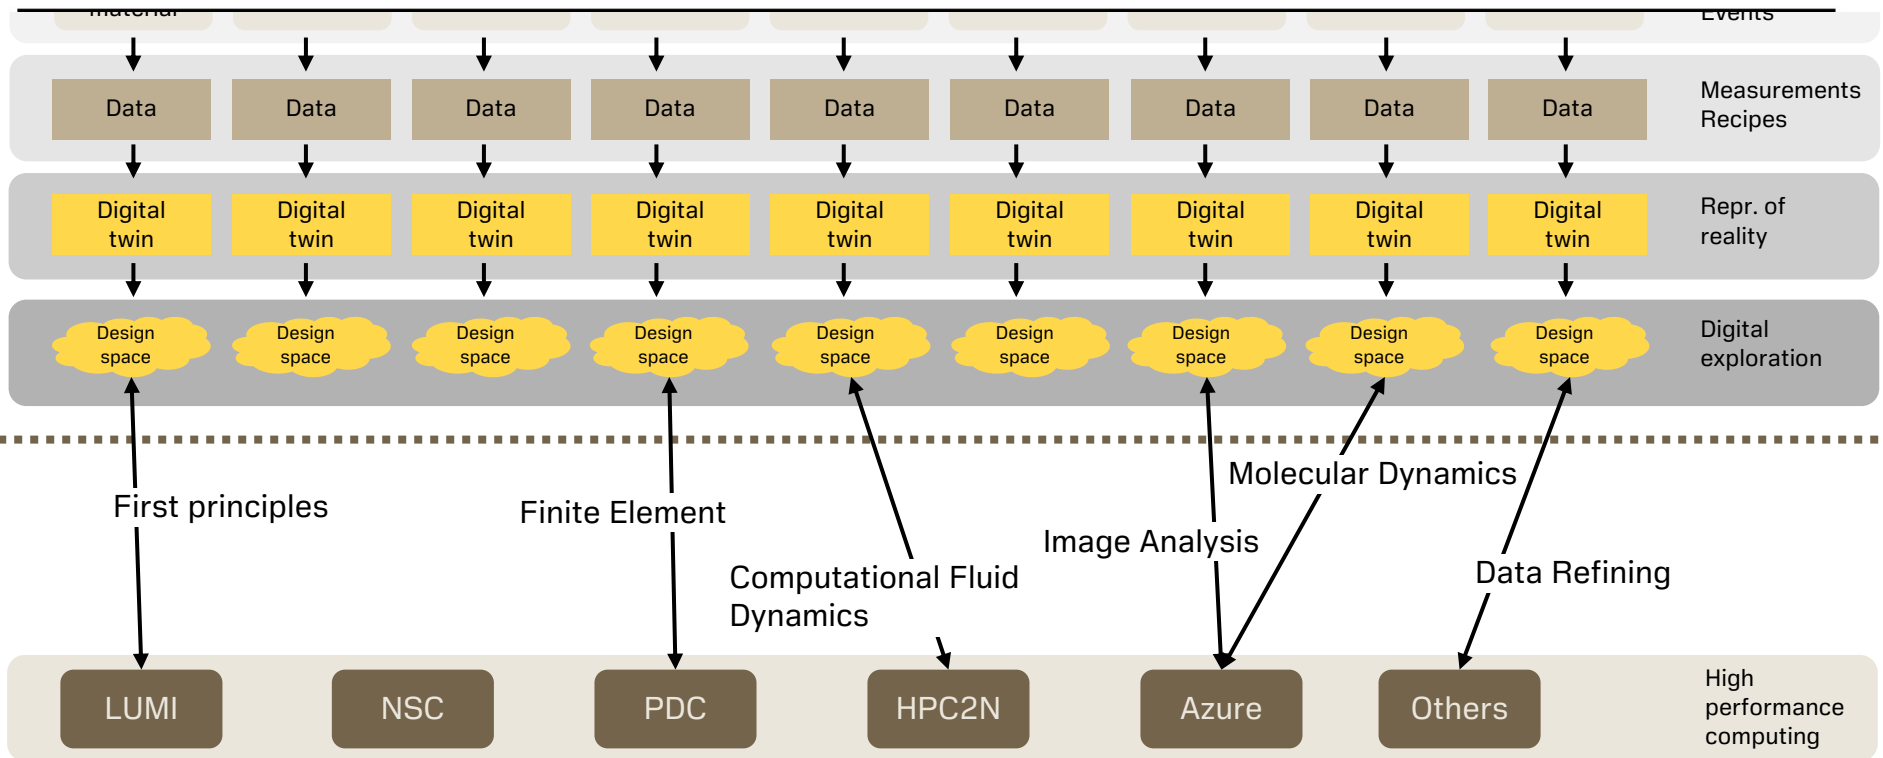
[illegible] Events

Data Data Data Data Data Data Data Data Data

Measurements Recipes

Digital twin Digital twin Digital twin Digital twin Digital twin Digital twin Digital twin Digital twin Digital twin

Repr. of reality

Design space Design space Design space Design space Design space Design space Design space Design space Design space

Digital exploration

First principles

Finite Element

Computational Fluid Dynamics

Image Analysis

Molecular Dynamics

Data Refining

LUMI NSC PDC HPC2N Azure Others

High performance computing